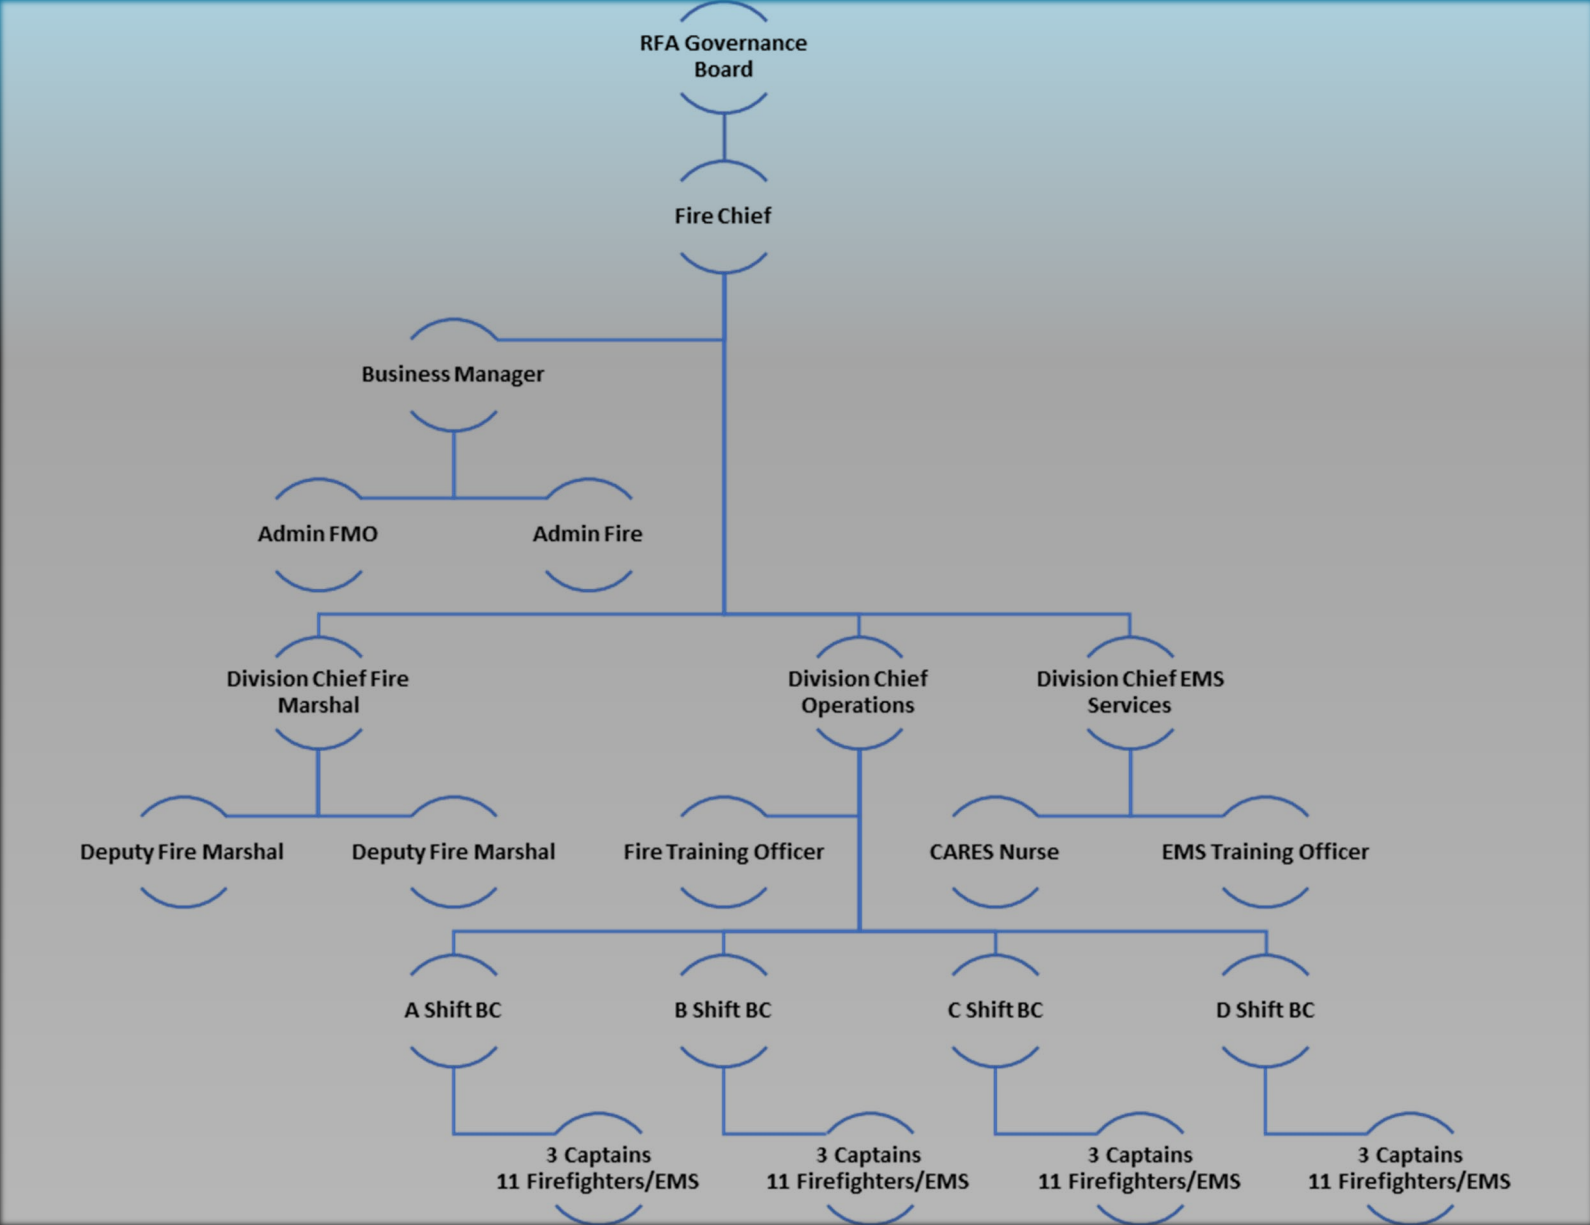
RFA Governance Board

Fire Chief

Business Manager

Admin FMO

Admin Fire

Division Chief Fire Marshal

Division Chief Operations

Division Chief EMS Services

Deputy Fire Marshal

Deputy Fire Marshal

Fire Training Officer

CARES Nurse

EMS Training Officer

A Shift BC

B Shift BC

C Shift BC

D Shift BC

3 Captains
11 Firefighters/EMS

3 Captains
11 Firefighters/EMS

3 Captains
11 Firefighters/EMS

3 Captains
11 Firefighters/EMS